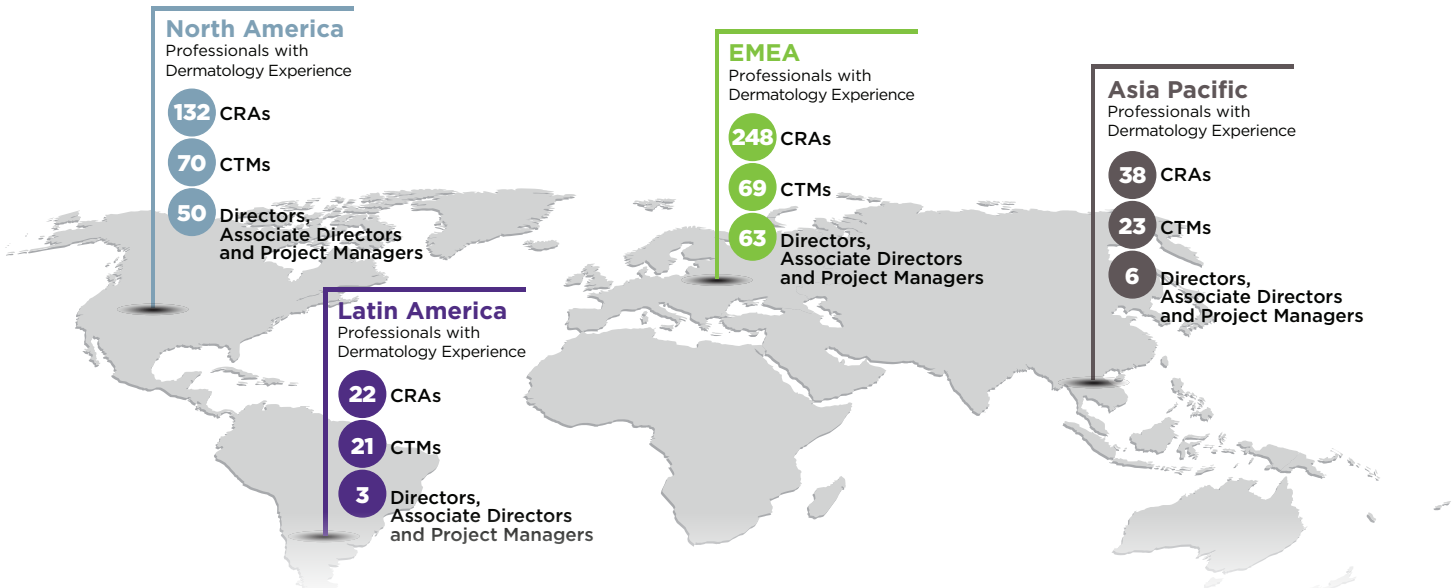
North America
Professionals with Dermatology Experience

132 CRAs

70 CTMs

50 Directors, Associate Directors and Project Managers

EMEA
Professionals with Dermatology Experience

248 CRAs

69 CTMs

63 Directors, Associate Directors and Project Managers

Asia Pacific
Professionals with Dermatology Experience

38 CRAs

23 CTMs

6 Directors, Associate Directors and Project Managers

Latin America
Professionals with Dermatology Experience

22 CRAs

21 CTMs

3 Directors, Associate Directors and Project Managers